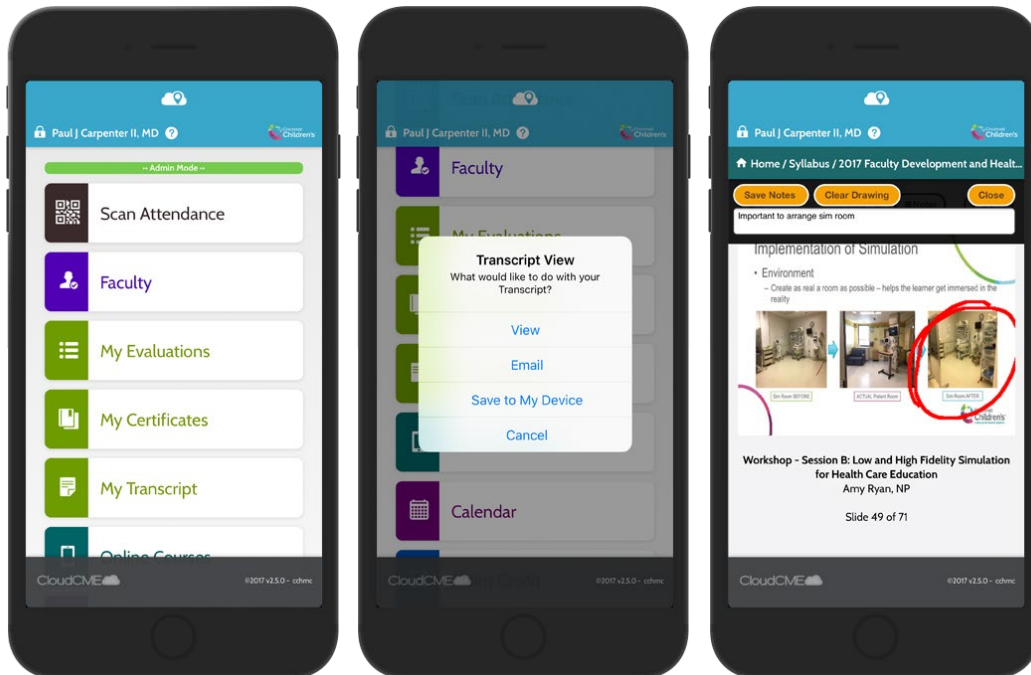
Paul J Carpenter II, MD ?

Cincinnati Children's

-- Admin Mode --

Scan Attendance

Faculty

My Evaluations

My Certificates

My Transcript

Online Courses

CloudCME

©2017 v2.5.0 - cchmc

Paul J Carpenter II, MD ?

Cincinnati Children's

Faculty

My Evaluations

Transcript View

What would like to do with your Transcript?

View

Email

Save to My Device

Cancel

Calendar

CloudCME

©2017 v2.5.0 - cchmc

Paul J Carpenter II, MD ?

Cincinnati Children's

Home / Syllabus / 2017 Faculty Development and Healt...

Save Notes

Clear Drawing

Close

Important to arrange sim room

Implementation of Simulation

• Environment

– Create as real a room as possible – helps the learner get immersed in the reality

Sim Room BEFORE

ACTUAL Patient Room

Sim Room AFTER

Children's

Workshop - Session B: Low and High Fidelity Simulation for Health Care Education

Amy Ryan, NP

Slide 49 of 71

CloudCME

©2017 v2.5.0 - cchmc